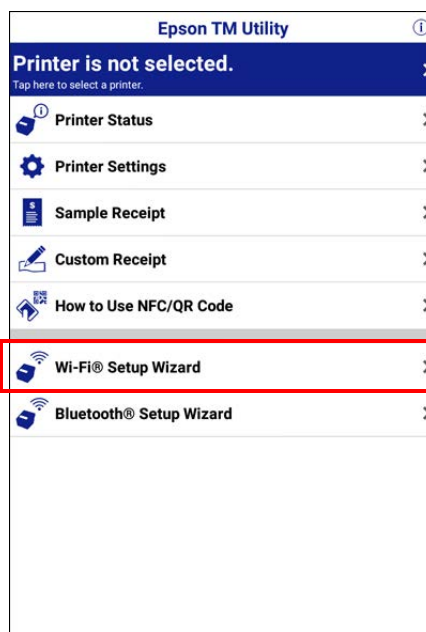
Epson TM Utility

Printer is not selected.
Tap here to select a printer.

Printer Status

Printer Settings

Sample Receipt

Custom Receipt

How to Use NFC/QR Code

Wi-Fi® Setup Wizard

Bluetooth® Setup Wizard